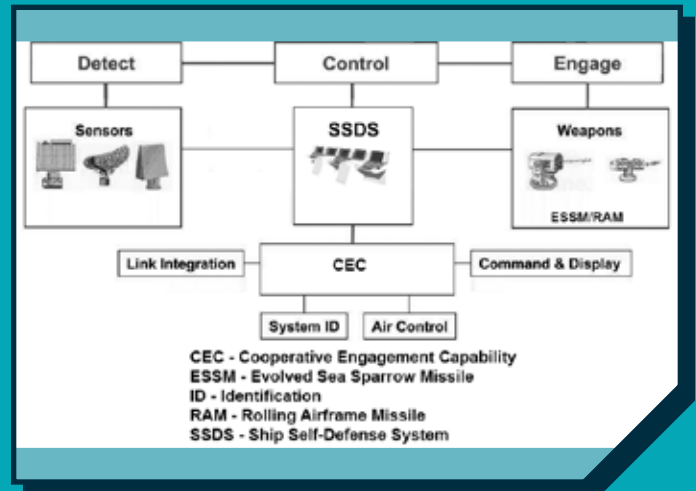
Detect

Control

Engage

Sensors

SSDS

Weapons

ESSM/RAM

Link Integration

CEC

Command & Display

System ID

Air Control

CEC - Cooperative Engagement Capability
ESSM - Evolved Sea Sparrow Missile
ID - Identification
RAM - Rolling Airframe Missile
SSDS - Ship Self-Defense System